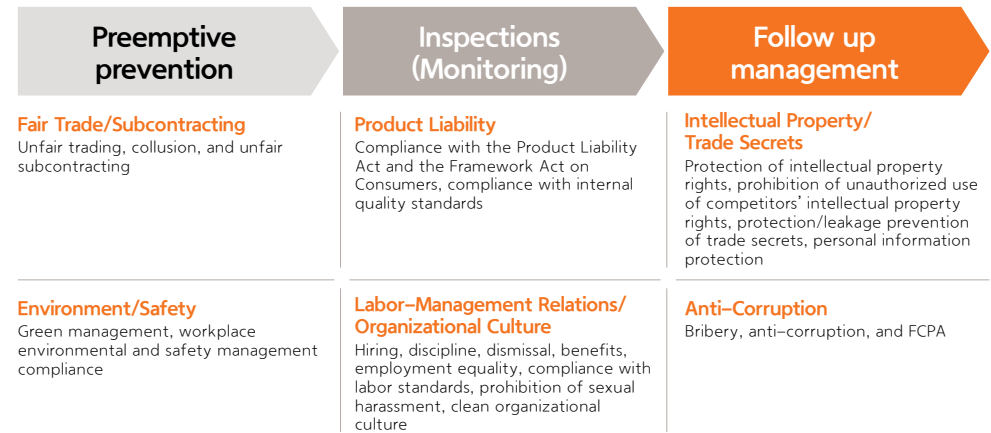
Preemptive prevention

Inspections (Monitoring)

Follow up management

Fair Trade/Subcontracting
Unfair trading, collusion, and unfair subcontracting

Environment/Safety
Green management, workplace environmental and safety management compliance

Product Liability
Compliance with the Product Liability Act and the Framework Act on Consumers, compliance with internal quality standards

Labor-Management Relations/ Organizational Culture
Hiring, discipline, dismissal, benefits, employment equality, compliance with labor standards, prohibition of sexual harassment, clean organizational culture

Intellectual Property/ Trade Secrets
Protection of intellectual property rights, prohibition of unauthorized use of competitors' intellectual property rights, protection/leakage prevention of trade secrets, personal information protection

Anti-Corruption
Bribery, anti-corruption, and FCPA